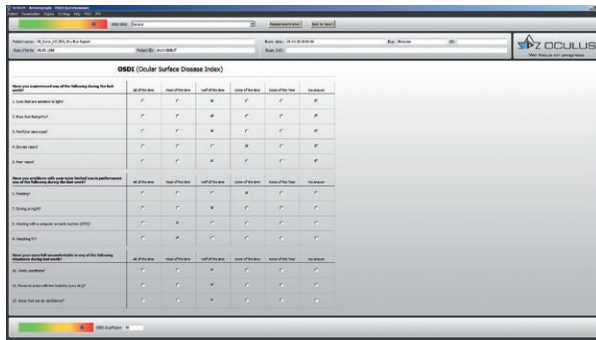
OSDI (Ocular Surface Disease Index)

Have you experienced any of the following during the last week?

| | All of the time | Most of the time | Half of the time | Some of the time | None of the time | No answer |
|---|---|---|---|---|---|---|
| 1. Eyes that are sensitive to light? | | | | | | |
| 2. Eyes that feel gritty? | | | | | | |
| 3. Painful or sore eyes? | | | | | | |
| 4. Blurred vision? | | | | | | |
| 5. Poor vision? | | | | | | |

Have you problems with your eyes limited you in performing any of the following during the last week?

| | All of the time | Most of the time | Half of the time | Some of the time | None of the time | No answer |
|---|---|---|---|---|---|---|
| 6. Reading? | | | | | | |
| 7. Driving at night? | | | | | | |
| 8. Working with a computer or bank machine (ATM)? | | | | | | |
| 9. Watching TV? | | | | | | |

Have your eyes felt uncomfortable in any of the following situations during the last week?

| | All of the time | Most of the time | Half of the time | Some of the time | None of the time | No answer |
|---|---|---|---|---|---|---|
| 10. Windy conditions? | | | | | | |
| 11. Places or areas with low humidity (very dry)? | | | | | | |
| 12. Areas that are air conditioned? | | | | | | |

OCULUS
We focus on progress

OSDI Coefficient: